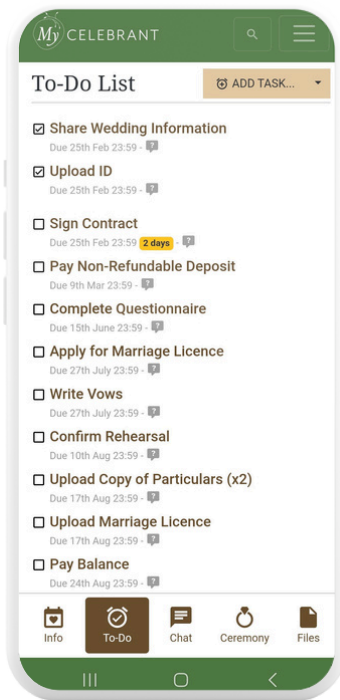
My CELEBRANT

To-Do List

ADD TASK...

☑ Share Wedding Information
Due 25th Feb 23:59 -

☑ Upload ID
Due 25th Feb 23:59 -

☐ Sign Contract
Due 25th Feb 23:59 2 days -

☐ Pay Non-Refundable Deposit
Due 9th Mar 23:59 -

☐ Complete Questionnaire
Due 15th June 23:59 -

☐ Apply for Marriage Licence
Due 27th July 23:59 -

☐ Write Vows
Due 27th July 23:59 -

☐ Confirm Rehearsal
Due 10th Aug 23:59 -

☐ Upload Copy of Particulars (x2)
Due 17th Aug 23:59 -

☐ Upload Marriage Licence
Due 17th Aug 23:59 -

☐ Pay Balance
Due 24th Aug 23:59 -

Info
To-Do
Chat
Ceremony
Files